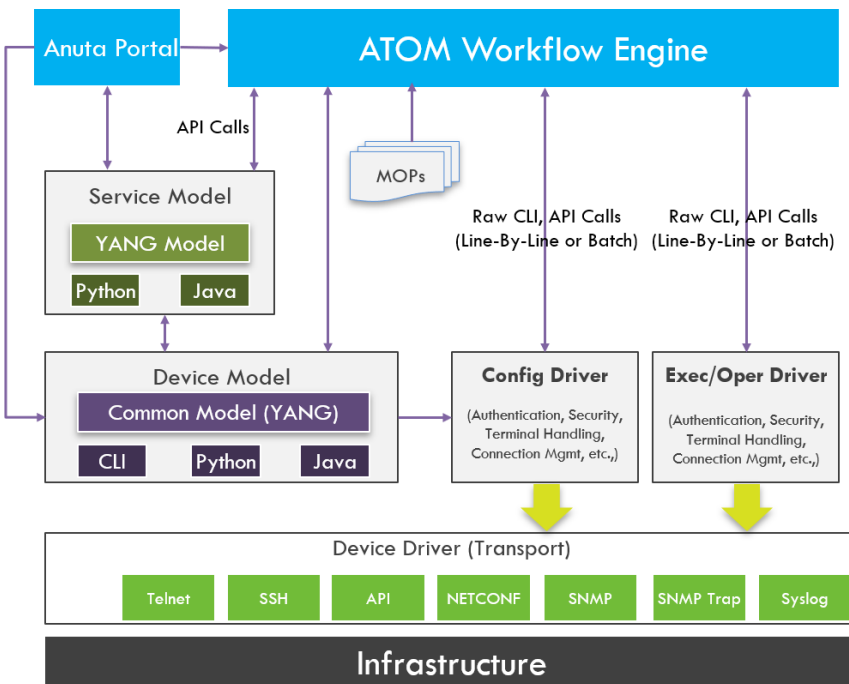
Anuta Portal

ATOM Workflow Engine

API Calls

MOPs

Service Model

YANG Model

Python

Java

Raw CLI, API Calls (Line-By-Line or Batch)

Raw CLI, API Calls (Line-By-Line or Batch)

Device Model

Common Model (YANG)

CLI

Python

Java

Config Driver

(Authentication, Security, Terminal Handling, Connection Mgmt, etc.,)

Exec/Oper Driver

(Authentication, Security, Terminal Handling, Connection Mgmt, etc.,)

Device Driver (Transport)

Telnet

SSH

API

NETCONF

SNMP

SNMP Trap

Syslog

Infrastructure